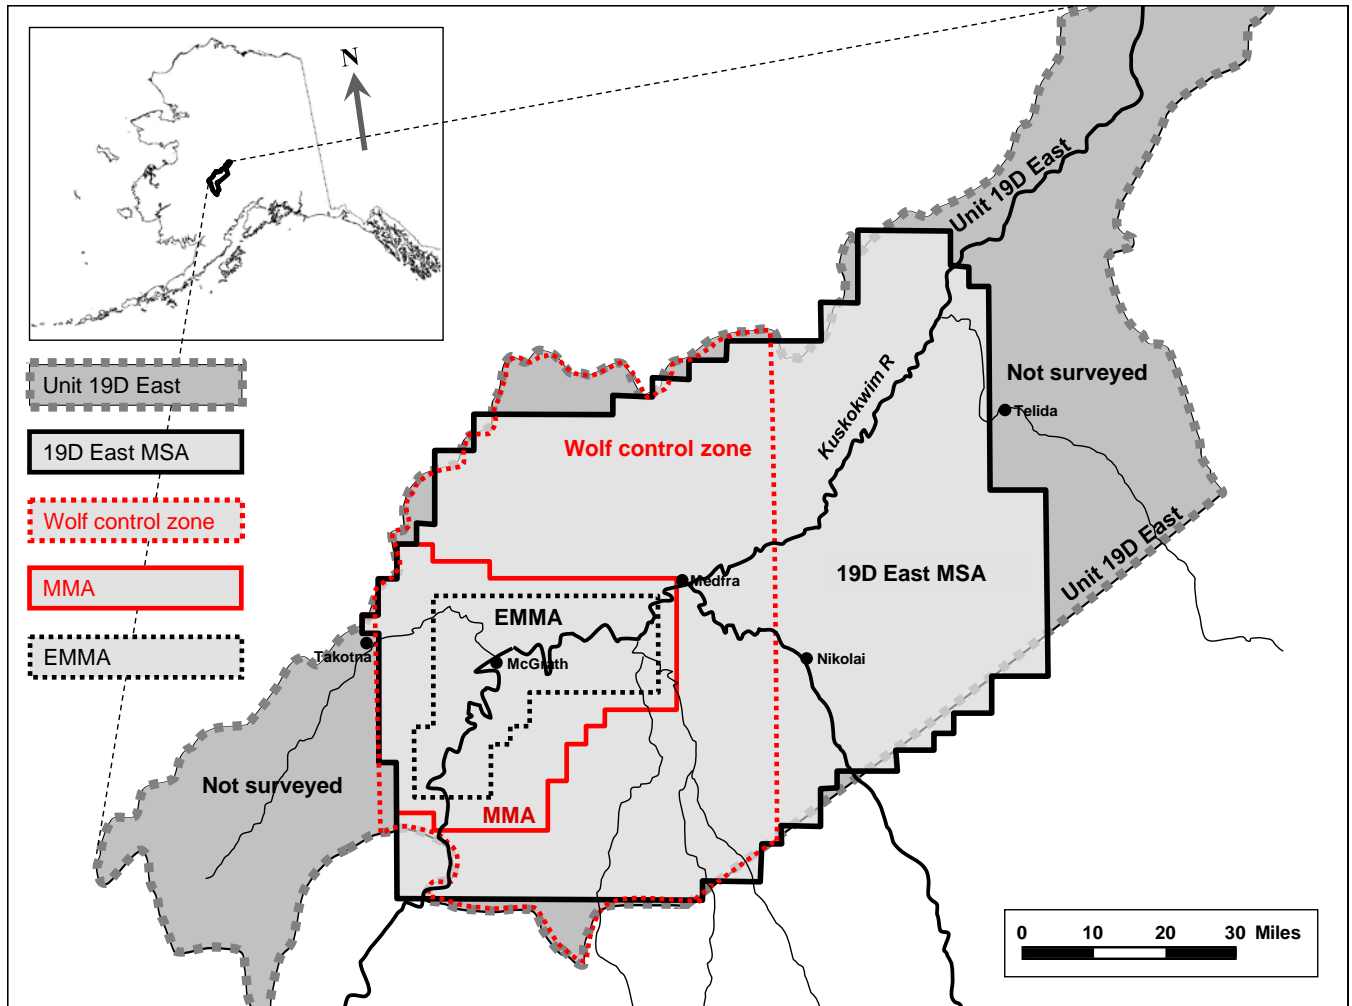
N

Unit 19D East

19D East MSA

Wolf control zone

MMA

EMMA

Unit 19D East

Not surveyed

Telida

Kuskokwim R

Wolf control zone

Medfra

19D East MSA

Unit 19D East

EMMA

Takotna

McGrath

Nikolai

Not surveyed

MMA

0 10 20 30 Miles